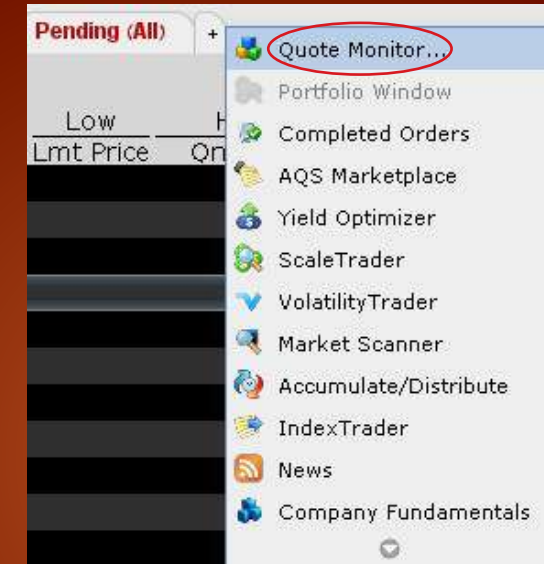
Pending (All)
+
Low
H
Lmt Price
Qn
Quote Monitor...
Portfolio Window
Completed Orders
AQS Marketplace
Yield Optimizer
ScaleTrader
VolatilityTrader
Market Scanner
Accumulate/Distribute
IndexTrader
News
Company Fundamentals